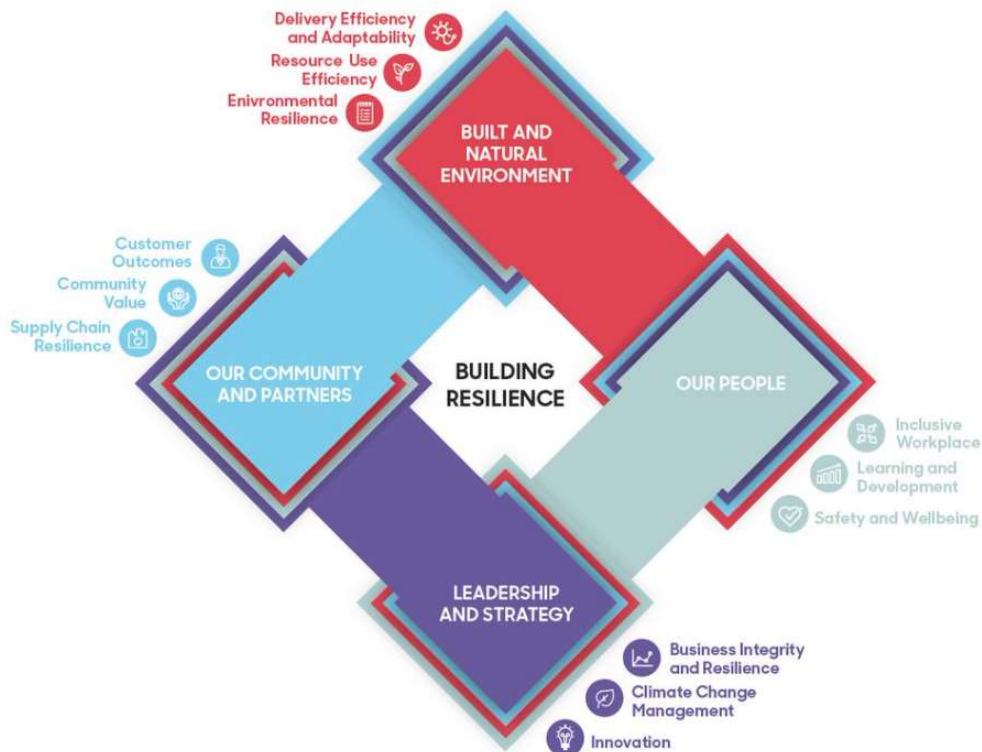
Delivery Efficiency and Adaptability

Resource Use Efficiency

Enivronmental Resilience

BUILT AND NATURAL ENVIRONMENT

Customer Outcomes

Community Value

Supply Chain Resilience

OUR COMMUNITY AND PARTNERS

BUILDING RESILIENCE

OUR PEOPLE

Inclusive Workplace

Learning and Development

Safety and Wellbeing

LEADERSHIP AND STRATEGY

Business Integrity and Resilience

Climate Change Management

Innovation